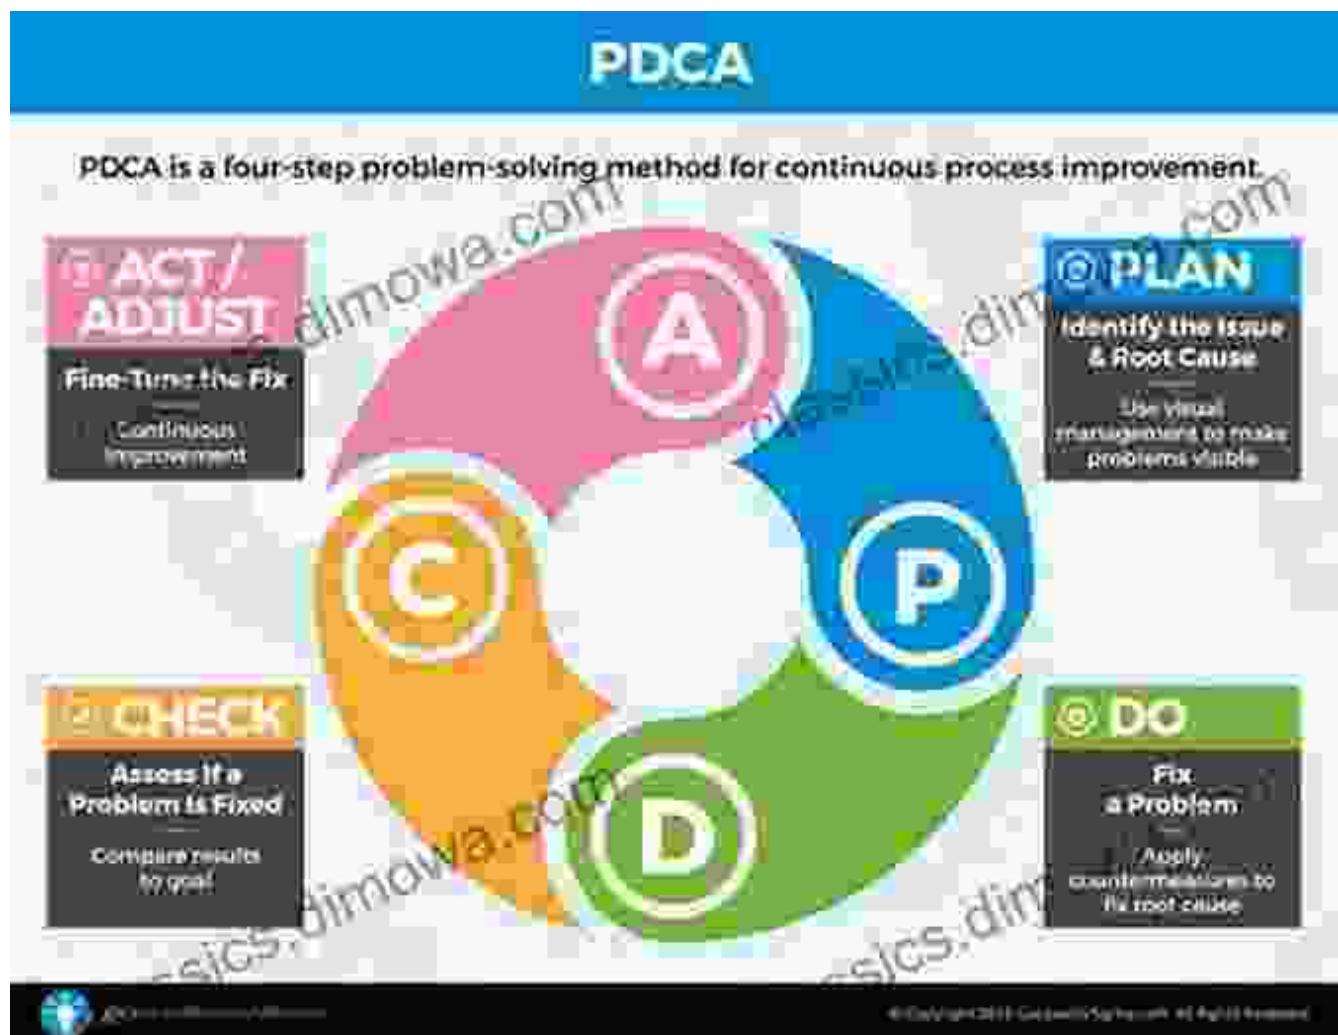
PDCA

PDCA is a four-step problem-solving method for continuous process improvement.

ACT / ADJUST

Fine-Tune the Fix

Continuous Improvement

PLAN

Identify the Issue & Root Cause

Use visual management to make problems visible

A

P

C

D

CHECK

Assess If a Problem Is Fixed

Compare results to goal

DO

Fix a Problem

Apply countermeasures to fix root cause

dimowa.com

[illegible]

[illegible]